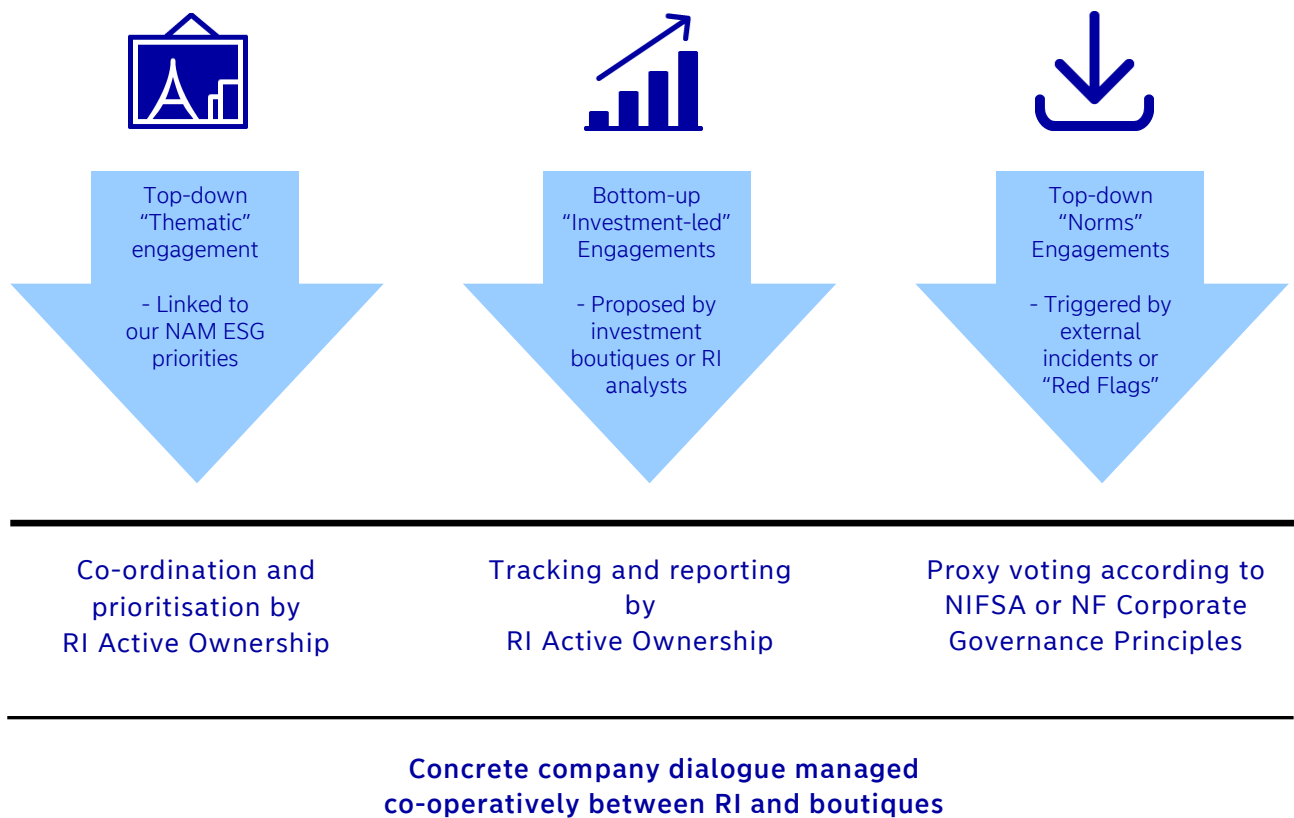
Top-down “Thematic” engagement

- Linked to our NAM ESG priorities

Bottom-up “Investment-led” Engagements

- Proposed by investment boutiques or RI analysts

Top-down “Norms” Engagements

- Triggered by external incidents or “Red Flags”

Co-ordination and prioritisation by RI Active Ownership

Tracking and reporting by RI Active Ownership

Proxy voting according to NIFSA or NF Corporate Governance Principles

Concrete company dialogue managed co-operatively between RI and boutiques